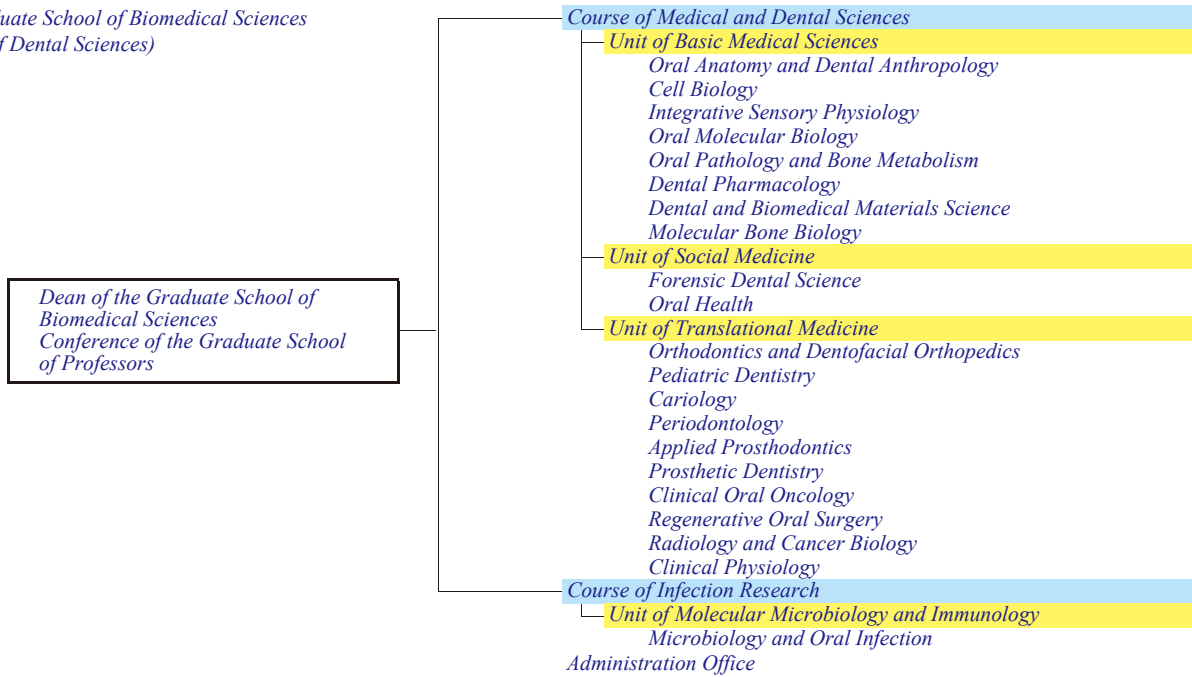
uate School of Biomedical Sciences
f Dental Sciences)

Dean of the Graduate School of Biomedical Sciences
Conference of the Graduate School of Professors

Course of Medical and Dental Sciences
Unit of Basic Medical Sciences
Oral Anatomy and Dental Anthropology
Cell Biology
Integrative Sensory Physiology
Oral Molecular Biology
Oral Pathology and Bone Metabolism
Dental Pharmacology
Dental and Biomedical Materials Science
Molecular Bone Biology
Unit of Social Medicine
Forensic Dental Science
Oral Health
Unit of Translational Medicine
Orthodontics and Dentofacial Orthopedics
Pediatric Dentistry
Cariology
Periodontology
Applied Prosthodontics
Prosthetic Dentistry
Clinical Oral Oncology
Regenerative Oral Surgery
Radiology and Cancer Biology
Clinical Physiology
Course of Infection Research
Unit of Molecular Microbiology and Immunology
Microbiology and Oral Infection
Administration Office